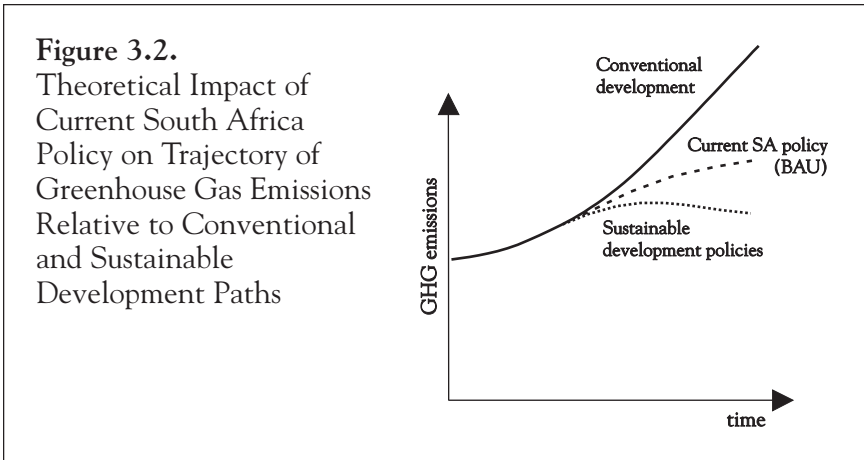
**Figure 3.2.**
Theoretical Impact of Current South Africa Policy on Trajectory of Greenhouse Gas Emissions Relative to Conventional and Sustainable Development Paths

Conventional development

Current SA policy (BAU)

Sustainable development policies

GHG emissions

time